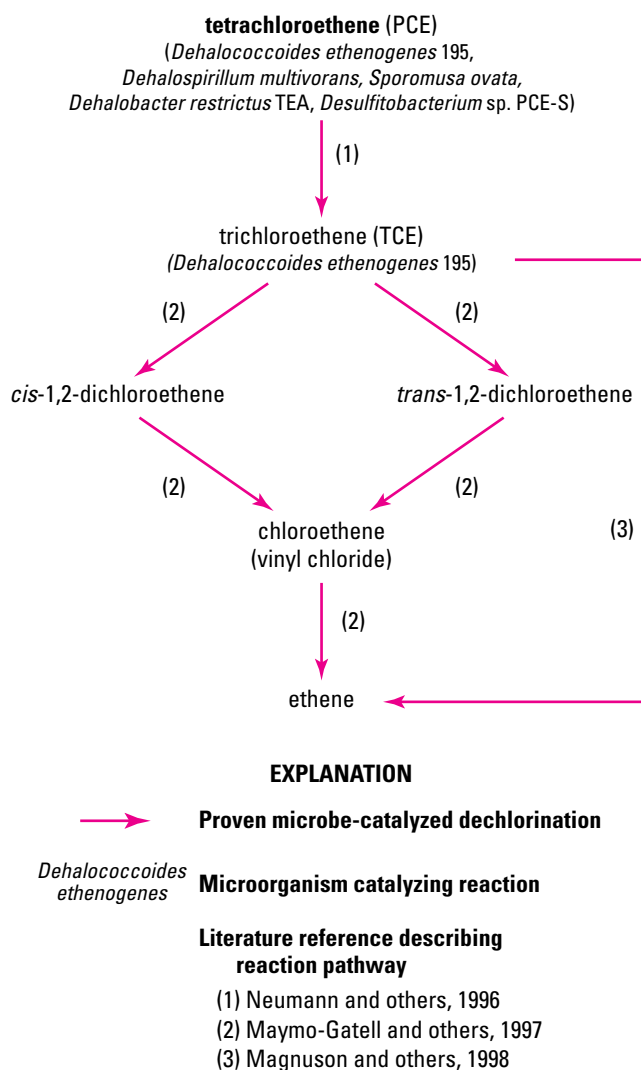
tetrachloroethene (PCE)
(Dehalococcoides ethenogenes 195, Dehalospirillum multivorans, Sporomusa ovata, Dehalobacter restrictus TEA, Desulfitobacterium sp. PCE-S)

(1)

trichloroethene (TCE)
(Dehalococcoides ethenogenes 195)

(2)

(2)

cis-1,2-dichloroethene

trans-1,2-dichloroethene

(2)

(2)

chloroethene
(vinyl chloride)

(3)

(2)

ethene

EXPLANATION

Proven microbe-catalyzed dechlorination

Dehalococcoides ethenogenes

Microorganism catalyzing reaction

Literature reference describing reaction pathway

(1) Neumann and others, 1996
(2) Maymo-Gatell and others, 1997
(3) Magnuson and others, 1998